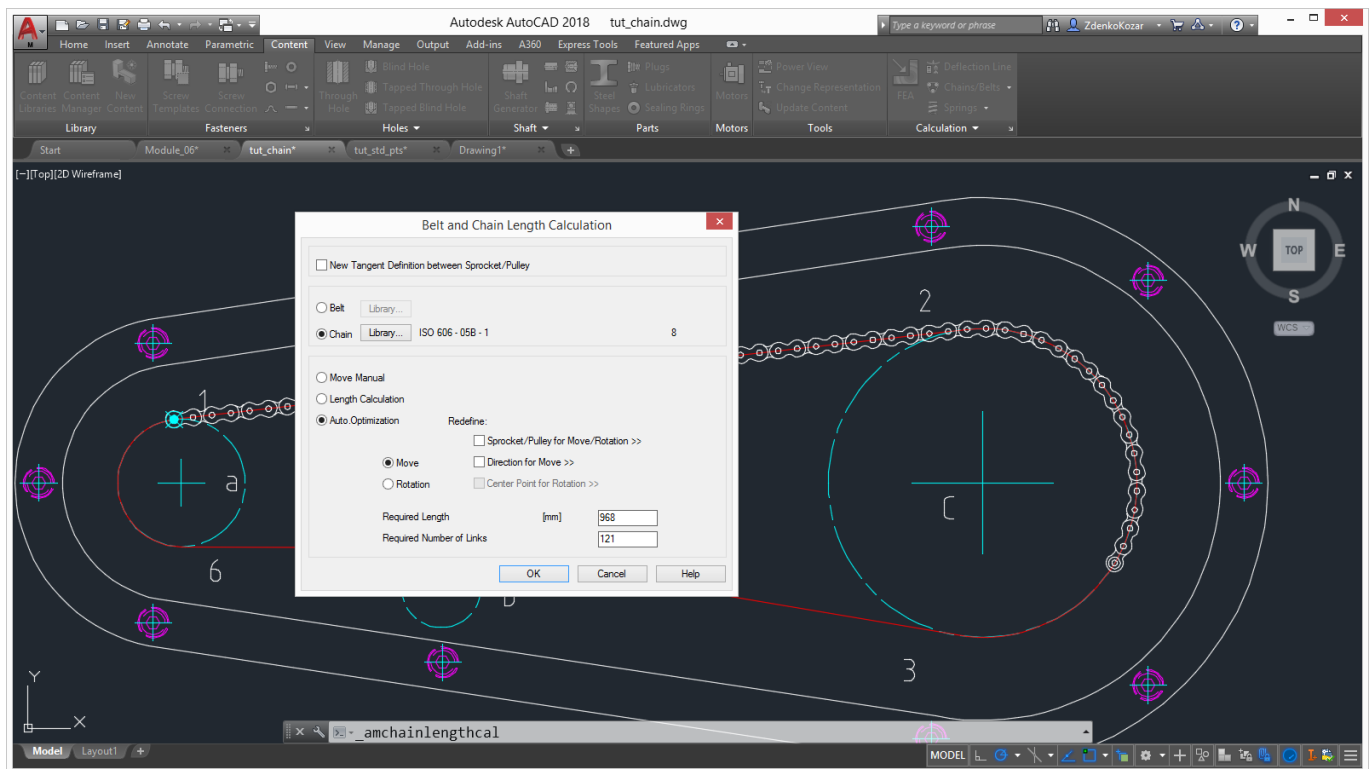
Autodesk AutoCAD 2018 tut_chain.dwg

Type a keyword or phrase

ZdenkoKozar

Home Insert Annotate Parametric Content View Manage Output Add-ins A360 Express Tools Featured Apps

Content Libraries Content Manager New Content

Library

Screw Templates Screw Connection

Fasteners

Through Hole Blind Hole Tapped Through Hole Tapped Blind Hole

Holes

Shaft Generator

Shaft

Steel Shapes Plugs Lubricators Sealing Rings

Parts

Motors

Motors

Power View Change Representation Update Content

Tools

FEA Deflection Line Chains/Belts Springs

Calculation

Start Module_06* tut_chain* tut_std_pts* Drawing1*

[−][Top][2D Wireframe]

Belt and Chain Length Calculation

New Tangent Definition between Sprocket/Pulley

Belt Library...

Chain Library... ISO 606 - 05B - 1 8

Move Manual

Length Calculation

Auto.Optimization

Redefine:

Sprocket/Pulley for Move/Rotation >>

Move

Direction for Move >>

Rotation

Center Point for Rotation >>

Required Length [mm] 968

Required Number of Links 121

OK Cancel Help

N

W TOP E

S

WCS

1

2

a

C

6

b

3

Y

X

_amchainlengthcal

Model Layout1

MODEL